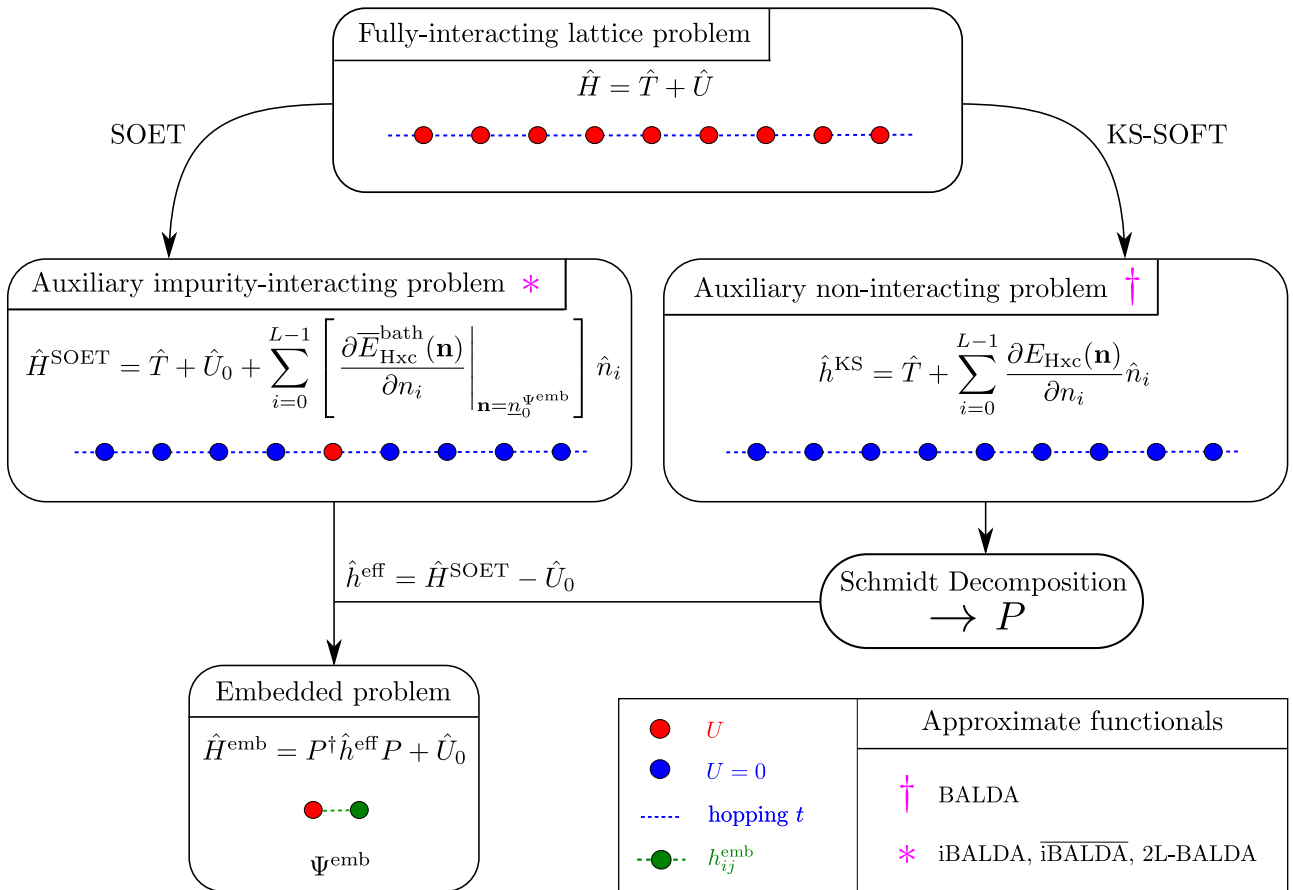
Fully-interacting lattice problem

$\hat{H} = \hat{T} + \hat{U}$

SOET

KS-SOFT

Auxiliary impurity-interacting problem $*$

$\hat{H}^{\text{SOET}} = \hat{T} + \hat{U}_0 + \sum_{i=0}^{L-1} \left[ \left. \frac{\partial \overline{E}^{\text{bath}}_{\text{Hxc}}(\mathbf{n})}{\partial n_i} \right|_{\mathbf{n}=\underline{n}_0^{\Psi^{\text{emb}}}} \right] \hat{n}_i$

Auxiliary non-interacting problem $\dagger$

$\hat{h}^{\text{KS}} = \hat{T} + \sum_{i=0}^{L-1} \frac{\partial E_{\text{Hxc}}(\mathbf{n})}{\partial n_i} \hat{n}_i$

$\hat{h}^{\text{eff}} = \hat{H}^{\text{SOET}} - \hat{U}_0$

Schmidt Decomposition $\rightarrow P$

Embedded problem

$\hat{H}^{\text{emb}} = P^{\dagger} \hat{h}^{\text{eff}} P + \hat{U}_0$

$\Psi^{\text{emb}}$

$U$

$U = 0$

hopping $t$

$h_{ij}^{\text{emb}}$

Approximate functionals

$\dagger$ BALDA

$*$ iBALDA, $\overline{\text{iBALDA}}$, 2L-BALDA